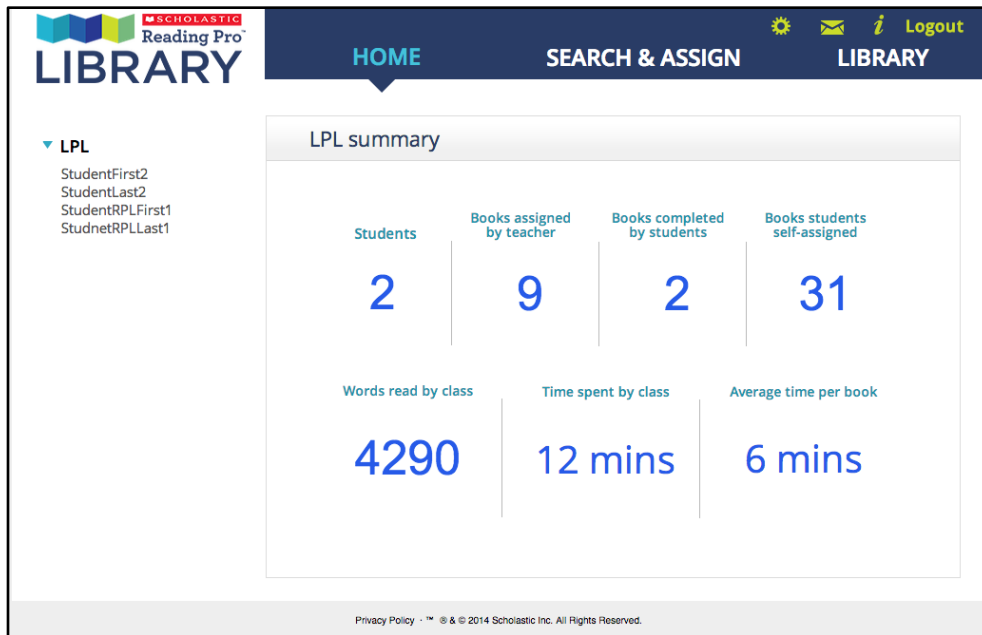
SCHOLASTIC Reading Pro™ LIBRARY

Logout

HOME SEARCH & ASSIGN LIBRARY

LPL
StudentFirst2
StudentLast2
StudentRPLFirst1
StudnetRPLLast1

LPL summary

| Students | Books assigned by teacher | Books completed by students | Books students self-assigned |
|---|---|---|---|
| 2 | 9 | 2 | 31 |

| Words read by class | Time spent by class | Average time per book |
|---|---|---|
| 4290 | 12 mins | 6 mins |

Privacy Policy · ™ ® & © 2014 Scholastic Inc. All Rights Reserved.